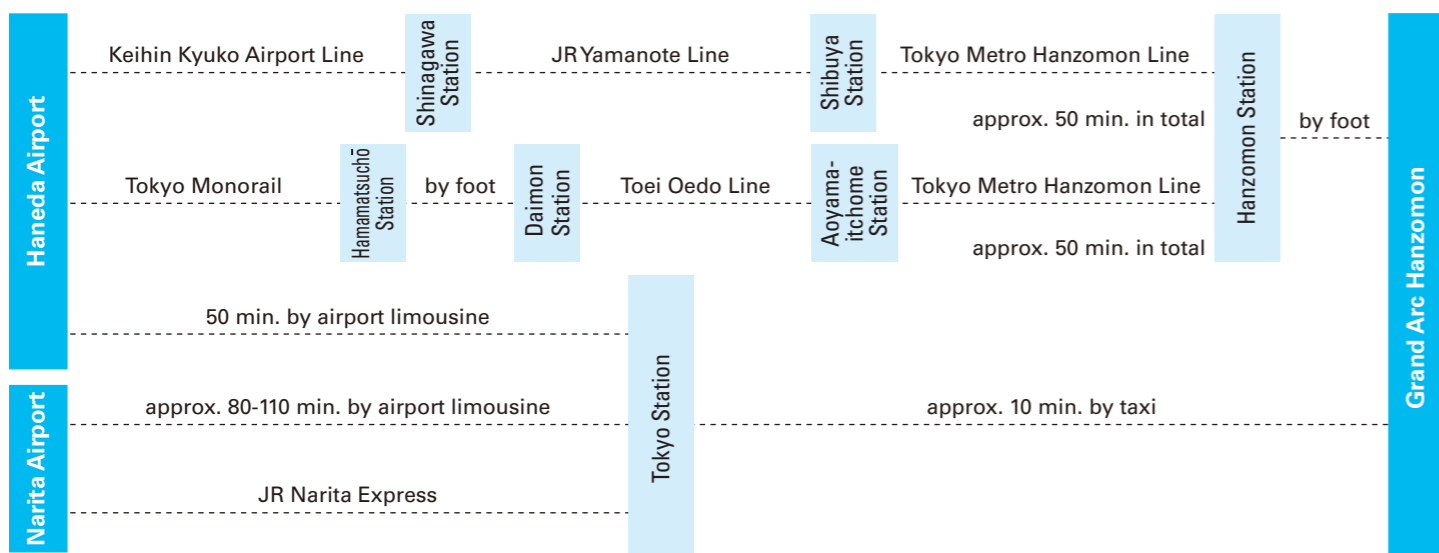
Haneda Airport

Keihin Kyuko Airport Line

Shinagawa Station

JR Yamanote Line

Shibuya Station

Tokyo Metro Hanzomon Line

approx. 50 min. in total

Hanzomon Station

by foot

Tokyo Monorail

Hamamatsuchō Station

by foot

Daimon Station

Toei Oedo Line

Aoyama-itchome Station

Tokyo Metro Hanzomon Line

approx. 50 min. in total

50 min. by airport limousine

Tokyo Station

Narita Airport

approx. 80-110 min. by airport limousine

approx. 10 min. by taxi

JR Narita Express

Grand Arc Hanzomon